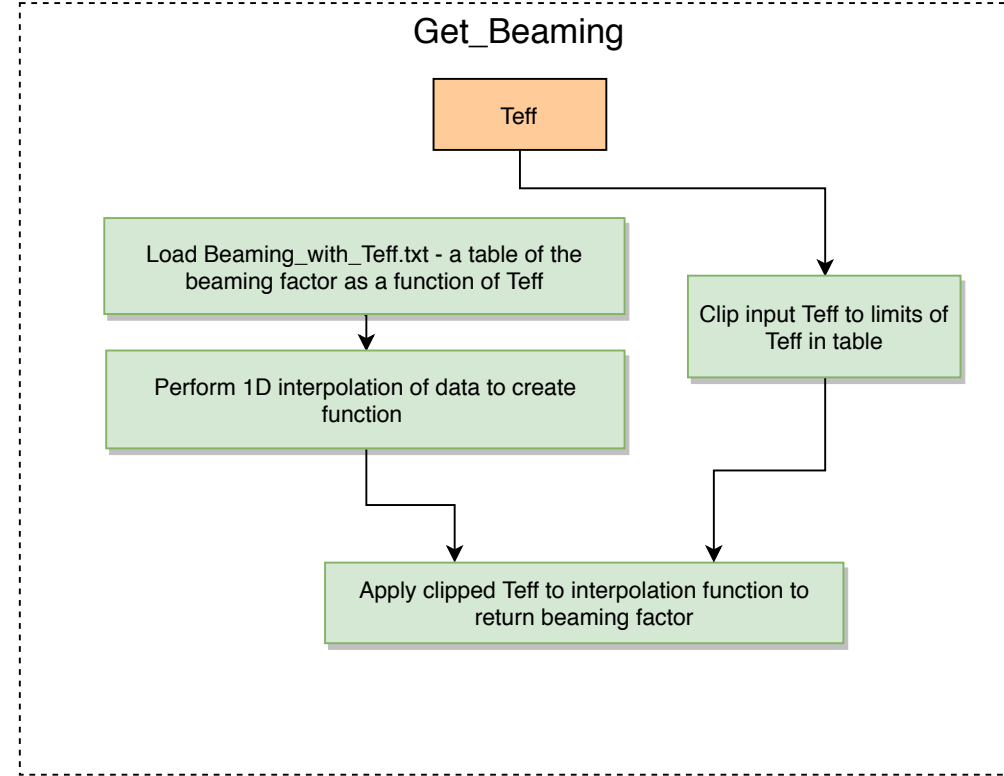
Get_Beaming

Teff

Load Beaming_with_Teff.txt - a table of the beaming factor as a function of Teff

Clip input Teff to limits of Teff in table

Perform 1D interpolation of data to create function

Apply clipped Teff to interpolation function to return beaming factor